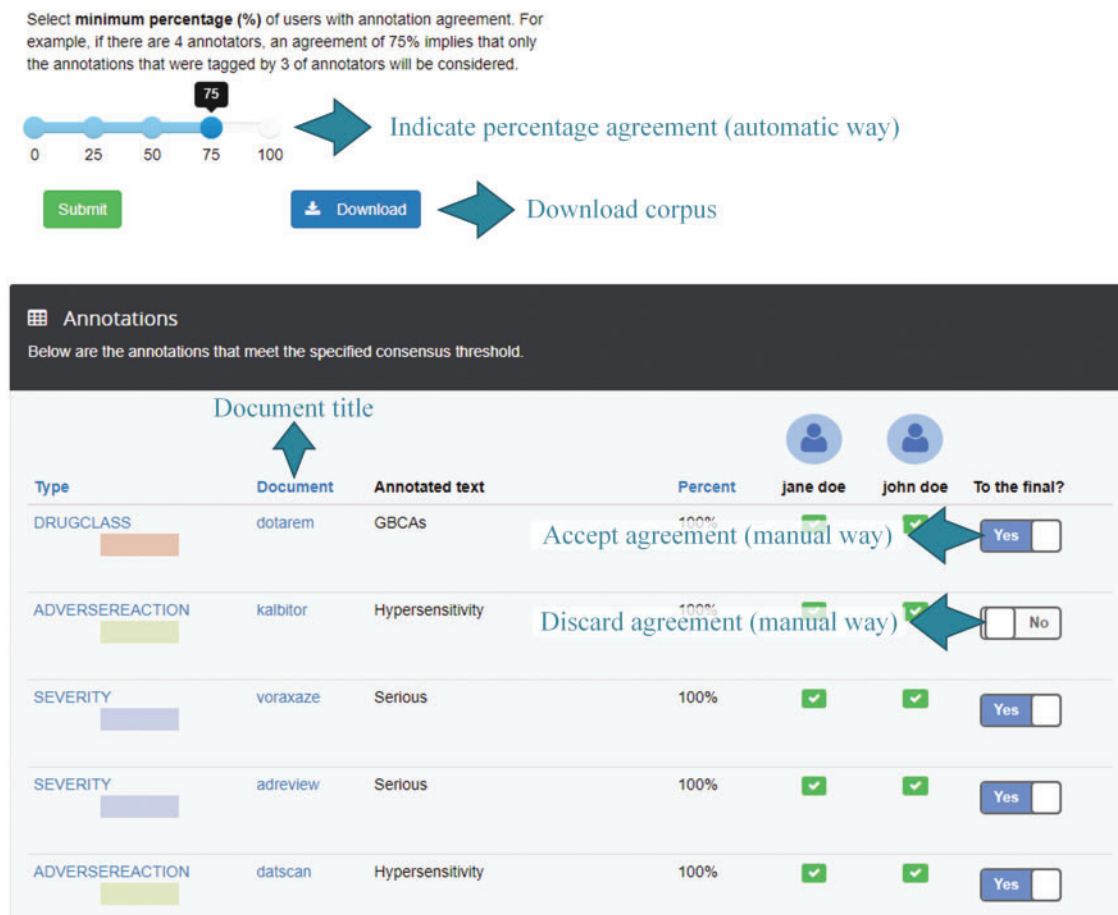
Select **minimum percentage (%)** of users with annotation agreement. For example, if there are 4 annotators, an agreement of 75% implies that only the annotations that were tagged by 3 of annotators will be considered.

75

0 25 50 75 100

Indicate percentage agreement (automatic way)

Submit

Download

Download corpus

Annotations

Below are the annotations that meet the specified consensus threshold.

Document title

| Type | Document | Annotated text | Percent | jane doe | john doe | To the final? |
|---|---|---|---|---|---|---|
| DRUGCLASS | dotarem | GBCAs | 100% | | | Yes |
| ADVERSEREACTION | kalbitor | Hypersensitivity | 100% | | | No |
| SEVERITY | voraxaze | Serious | 100% | | | Yes |
| SEVERITY | adreview | Serious | 100% | | | Yes |
| ADVERSEREACTION | datscan | Hypersensitivity | 100% | | | Yes |

Accept agreement (manual way)

Discard agreement (manual way)